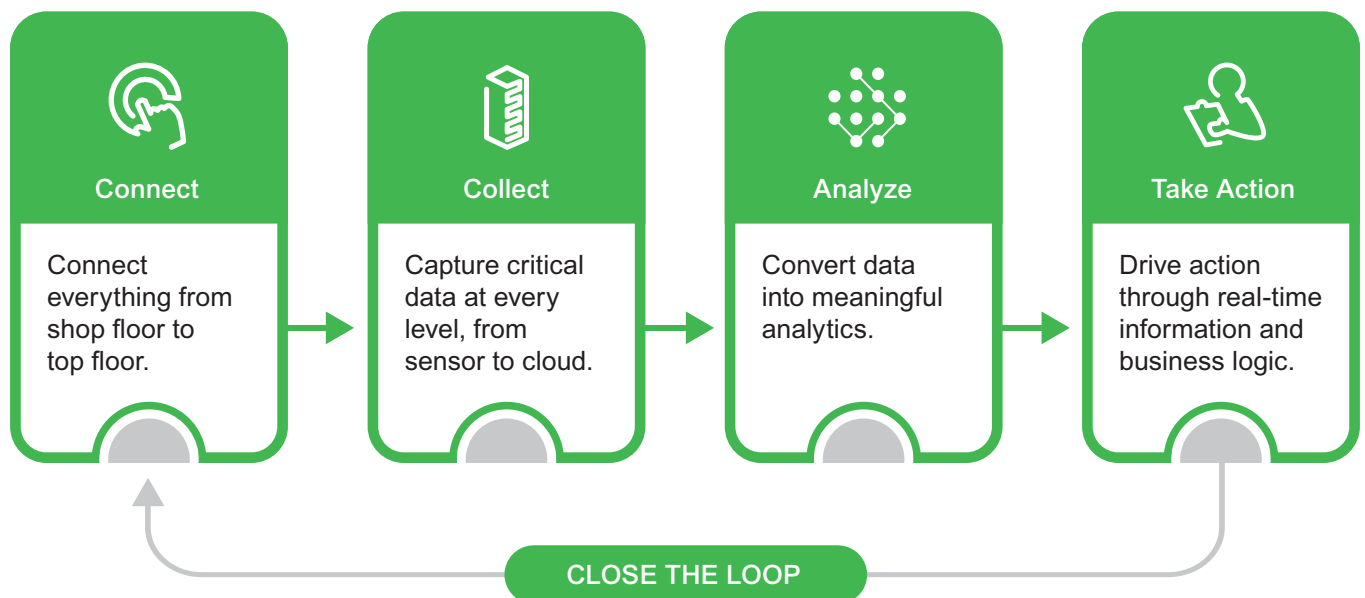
Connect

Connect everything from shop floor to top floor.

Collect

Capture critical data at every level, from sensor to cloud.

Analyze

Convert data into meaningful analytics.

Take Action

Drive action through real-time information and business logic.

CLOSE THE LOOP